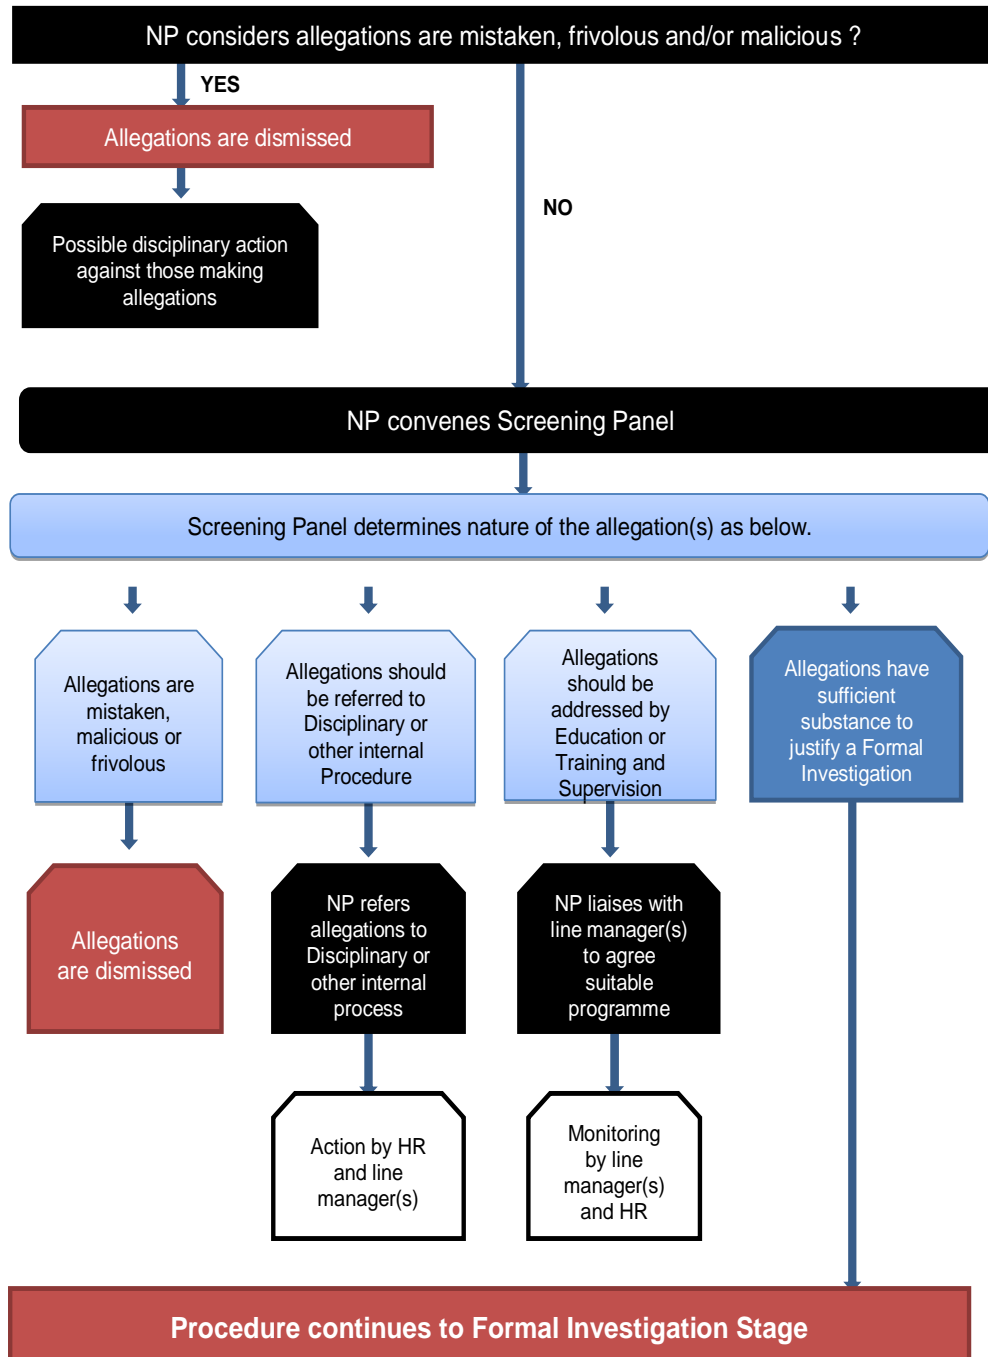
NP considers allegations are mistaken, frivolous and/or malicious ?

YES

Allegations are dismissed

Possible disciplinary action against those making allegations

NO

NP convenes Screening Panel

Screening Panel determines nature of the allegation(s) as below.

Allegations are mistaken, malicious or frivolous

Allegations should be referred to Disciplinary or other internal Procedure

Allegations should be addressed by Education or Training and Supervision

Allegations have sufficient substance to justify a Formal Investigation

Allegations are dismissed

NP refers allegations to Disciplinary or other internal process

NP liaises with line manager(s) to agree suitable programme

Action by HR and line manager(s)

Monitoring by line manager(s) and HR

Procedure continues to Formal Investigation Stage